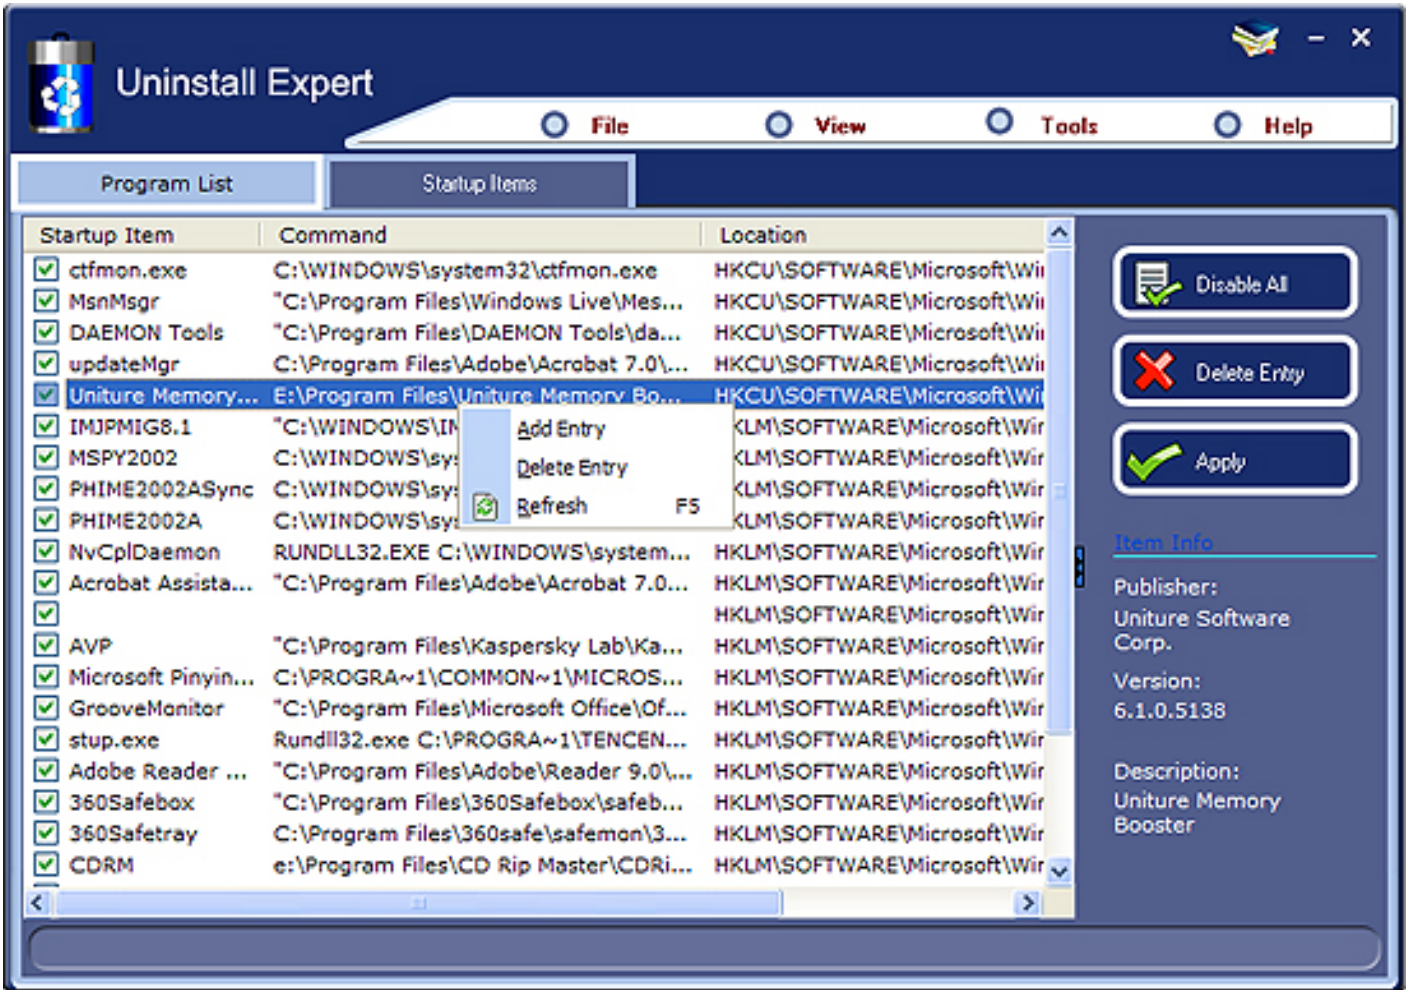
Uninstall Expert

File View Tools Help

Program List | Startup Items

| Startup Item | Command | Location |
|---|---|---|
| ctfmon.exe | C:\WINDOWS\system32\ctfmon.exe | HKCU\SOFTWARE\Microsoft\Wi |
| MsnMsgr | "C:\Program Files\Windows Live\Mes... | HKCU\SOFTWARE\Microsoft\Wi |
| DAEMON Tools | "C:\Program Files\DAEMON Tools\da... | HKCU\SOFTWARE\Microsoft\Wi |
| updateMgr | C:\Program Files\Adobe\Acrobat 7.0\... | HKCU\SOFTWARE\Microsoft\Wi |
| Uniture Memory... | E:\Program Files\Uniture Memory Bo... | HKCU\SOFTWARE\Microsoft\Wi |
| IMJPMIG8.1 | "C:\WINDOWS\IM | KLM\SOFTWARE\Microsoft\Wir |
| MSPY2002 | C:\WINDOWS\sy | KLM\SOFTWARE\Microsoft\Wir |
| PHIME2002ASync | C:\WINDOWS\sy | KLM\SOFTWARE\Microsoft\Wir |
| PHIME2002A | C:\WINDOWS\sy | KLM\SOFTWARE\Microsoft\Wir |
| NvCplDaemon | RUNDLL32.EXE C:\WINDOWS\system... | HKLM\SOFTWARE\Microsoft\Wir |
| Acrobat Assista... | "C:\Program Files\Adobe\Acrobat 7.0... | HKLM\SOFTWARE\Microsoft\Wir |
| | | HKLM\SOFTWARE\Microsoft\Wir |
| AVP | "C:\Program Files\Kaspersky Lab\Ka... | HKLM\SOFTWARE\Microsoft\Wir |
| Microsoft Pinyin... | C:\PROGRA~1\COMMON~1\MICROS... | HKLM\SOFTWARE\Microsoft\Wir |
| GrooveMonitor | "C:\Program Files\Microsoft Office\Of... | HKLM\SOFTWARE\Microsoft\Wir |
| stup.exe | Rundll32.exe C:\PROGRA~1\TENCEN... | HKLM\SOFTWARE\Microsoft\Wir |
| Adobe Reader ... | "C:\Program Files\Adobe\Reader 9.0\... | HKLM\SOFTWARE\Microsoft\Wir |
| 360Safebox | "C:\Program Files\360Safebox\safeb... | HKLM\SOFTWARE\Microsoft\Wir |
| 360Safetray | C:\Program Files\360safe\safemon\3... | HKLM\SOFTWARE\Microsoft\Wir |
| CDRM | e:\Program Files\CD Rip Master\CDRi... | HKLM\SOFTWARE\Microsoft\Wir |

Add Entry
Delete Entry
Refresh F5

Disable All
Delete Entry
Apply

Item Info
Publisher:
Uniture Software Corp.
Version:
6.1.0.5138
Description:
Uniture Memory Booster